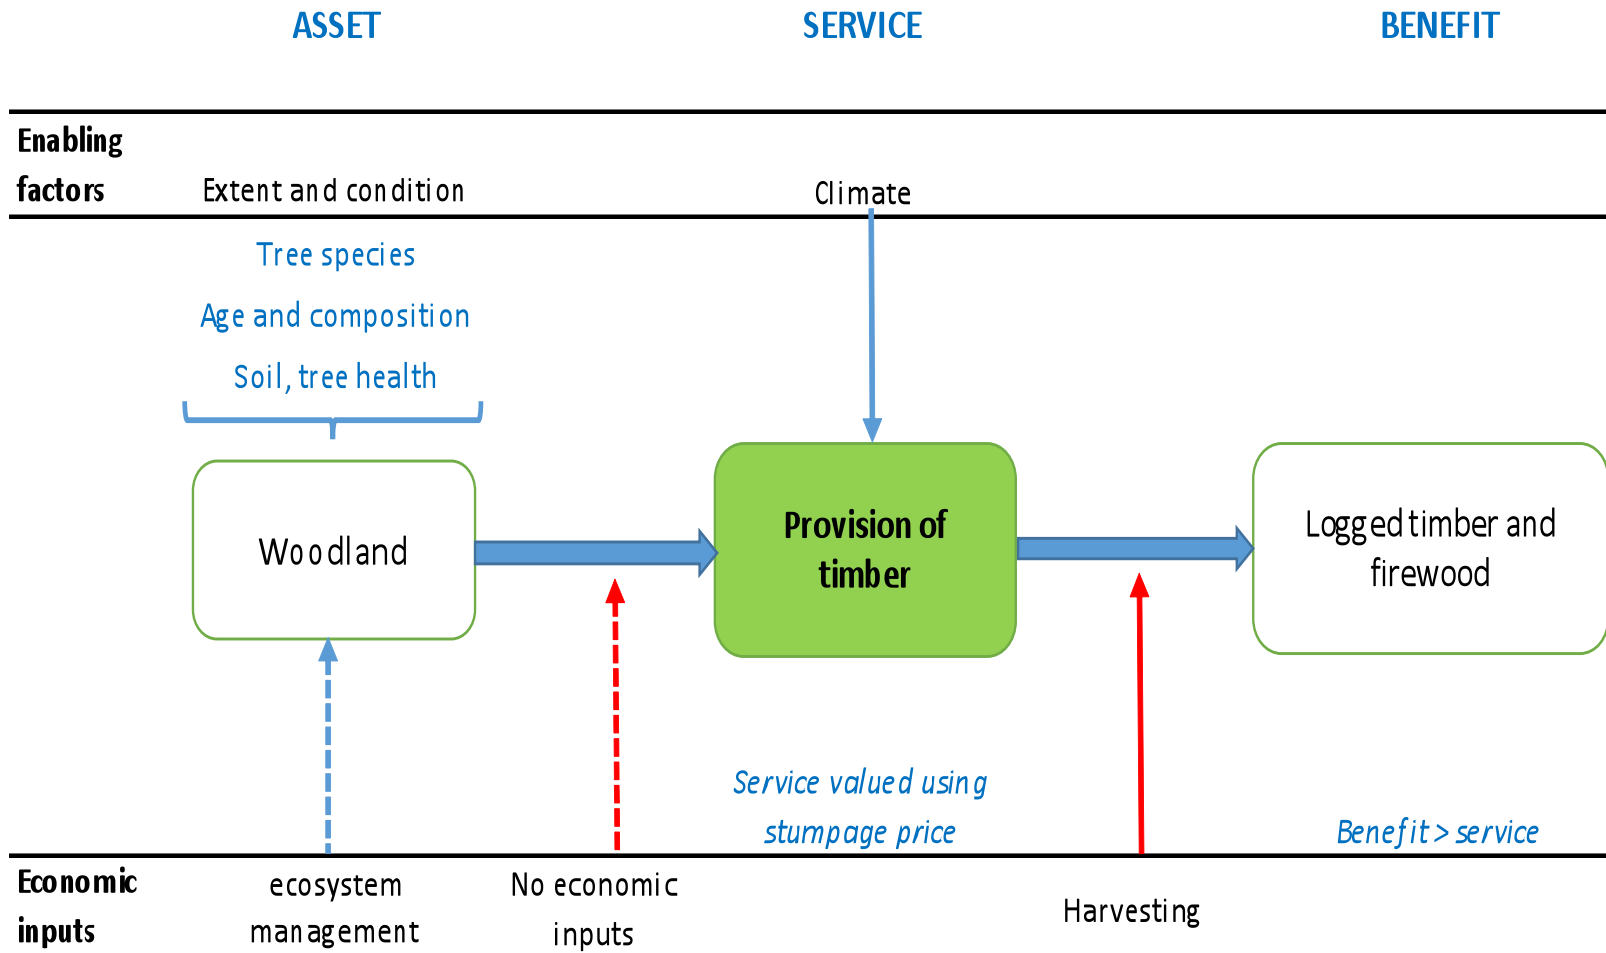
ASSET

SERVICE

BENEFIT

Enabling factors

Extent and condition

Climate

Tree species

Age and composition

Soil, tree health

Woodland

Provision of timber

Logged timber and firewood

Service valued using stumpage price

Benefit > service

Economic inputs

ecosystem management

No economic inputs

Harvesting